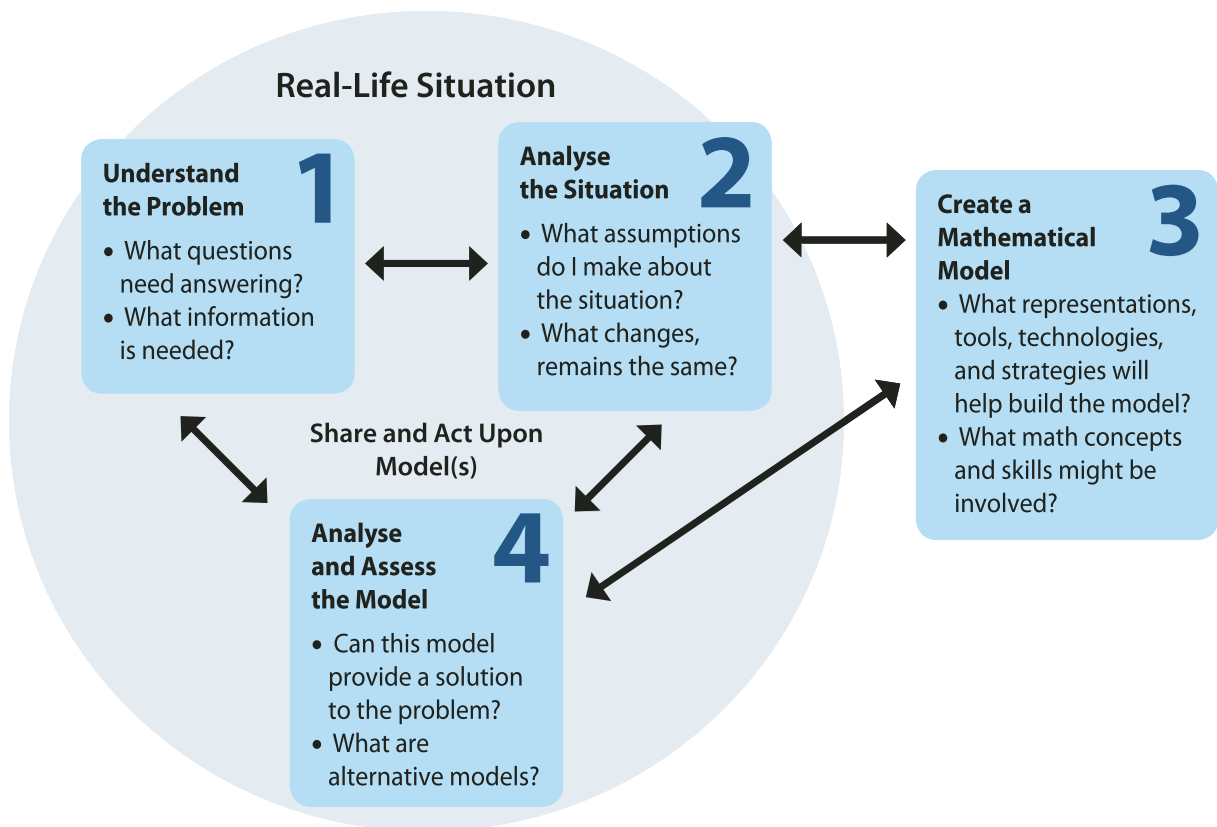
Real-Life Situation

Understand the Problem 1
• What questions need answering?
• What information is needed?

Analyse the Situation 2
• What assumptions do I make about the situation?
• What changes, remains the same?

Create a Mathematical Model 3
• What representations, tools, technologies, and strategies will help build the model?
• What math concepts and skills might be involved?

Share and Act Upon Model(s)

Analyse and Assess the Model 4
• Can this model provide a solution to the problem?
• What are alternative models?